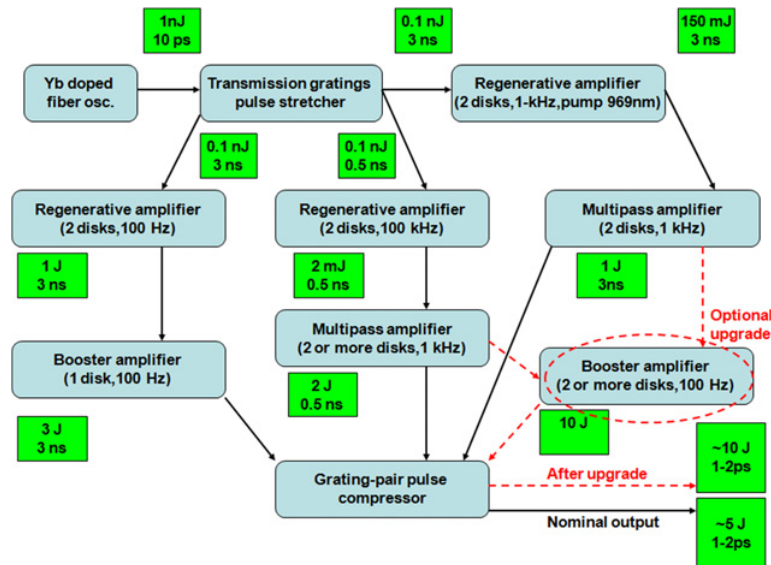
1nJ
10 ps

0.1 nJ
3 ns

150 mJ
3 ns

Yb doped fiber osc.

Transmission gratings pulse stretcher

Regenerative amplifier
(2 disks,1-kHz,pump 969nm)

0.1 nJ
3 ns

0.1 nJ
0.5 ns

Regenerative amplifier
(2 disks,100 Hz)

Regenerative amplifier
(2 disks,100 kHz)

Multipass amplifier
(2 disks,1 kHz)

1 J
3 ns

2 mJ
0.5 ns

1 J
3ns

Optional upgrade

Multipass amplifier
(2 or more disks,1 kHz)

Booster amplifier
(1 disk,100 Hz)

Booster amplifier
(2 or more disks,100 Hz)

2 J
0.5 ns

3 J
3 ns

10 J

~10 J
1-2ps

After upgrade

Grating-pair pulse compressor

Nominal output

~5 J
1-2ps